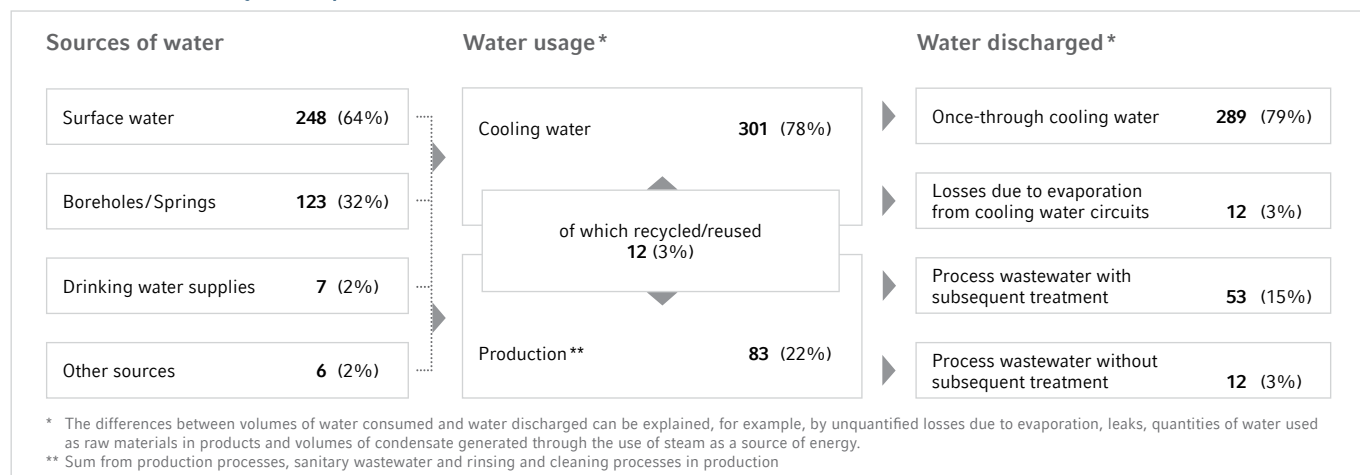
Sources of water

Surface water **248** (64%)

Boreholes/Springs **123** (32%)

Drinking water supplies **7** (2%)

Other sources **6** (2%)

Water usage*

Cooling water **301** (78%)

of which recycled/reused **12** (3%)

Production** **83** (22%)

Water discharged*

Once-through cooling water **289** (79%)

Losses due to evaporation from cooling water circuits **12** (3%)

Process wastewater with subsequent treatment **53** (15%)

Process wastewater without subsequent treatment **12** (3%)

* The differences between volumes of water consumed and water discharged can be explained, for example, by unquantified losses due to evaporation, leaks, quantities of water used as raw materials in products and volumes of condensate generated through the use of steam as a source of energy.
** Sum from production processes, sanitary wastewater and rinsing and cleaning processes in production